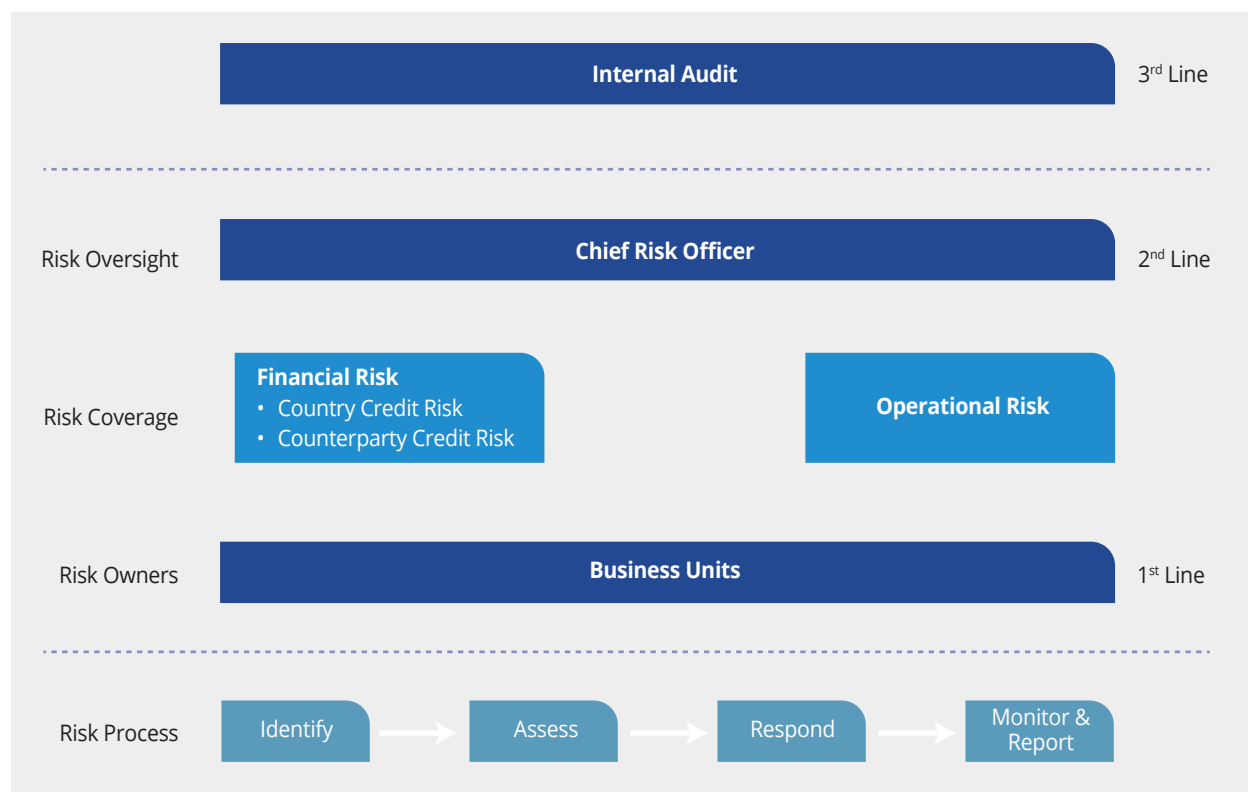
Internal Audit

3rd Line

Risk Oversight

Chief Risk Officer

2nd Line

Risk Coverage

Financial Risk
• Country Credit Risk
• Counterparty Credit Risk

Operational Risk

Risk Owners

Business Units

1st Line

Risk Process

Identify

Assess

Respond

Monitor & Report